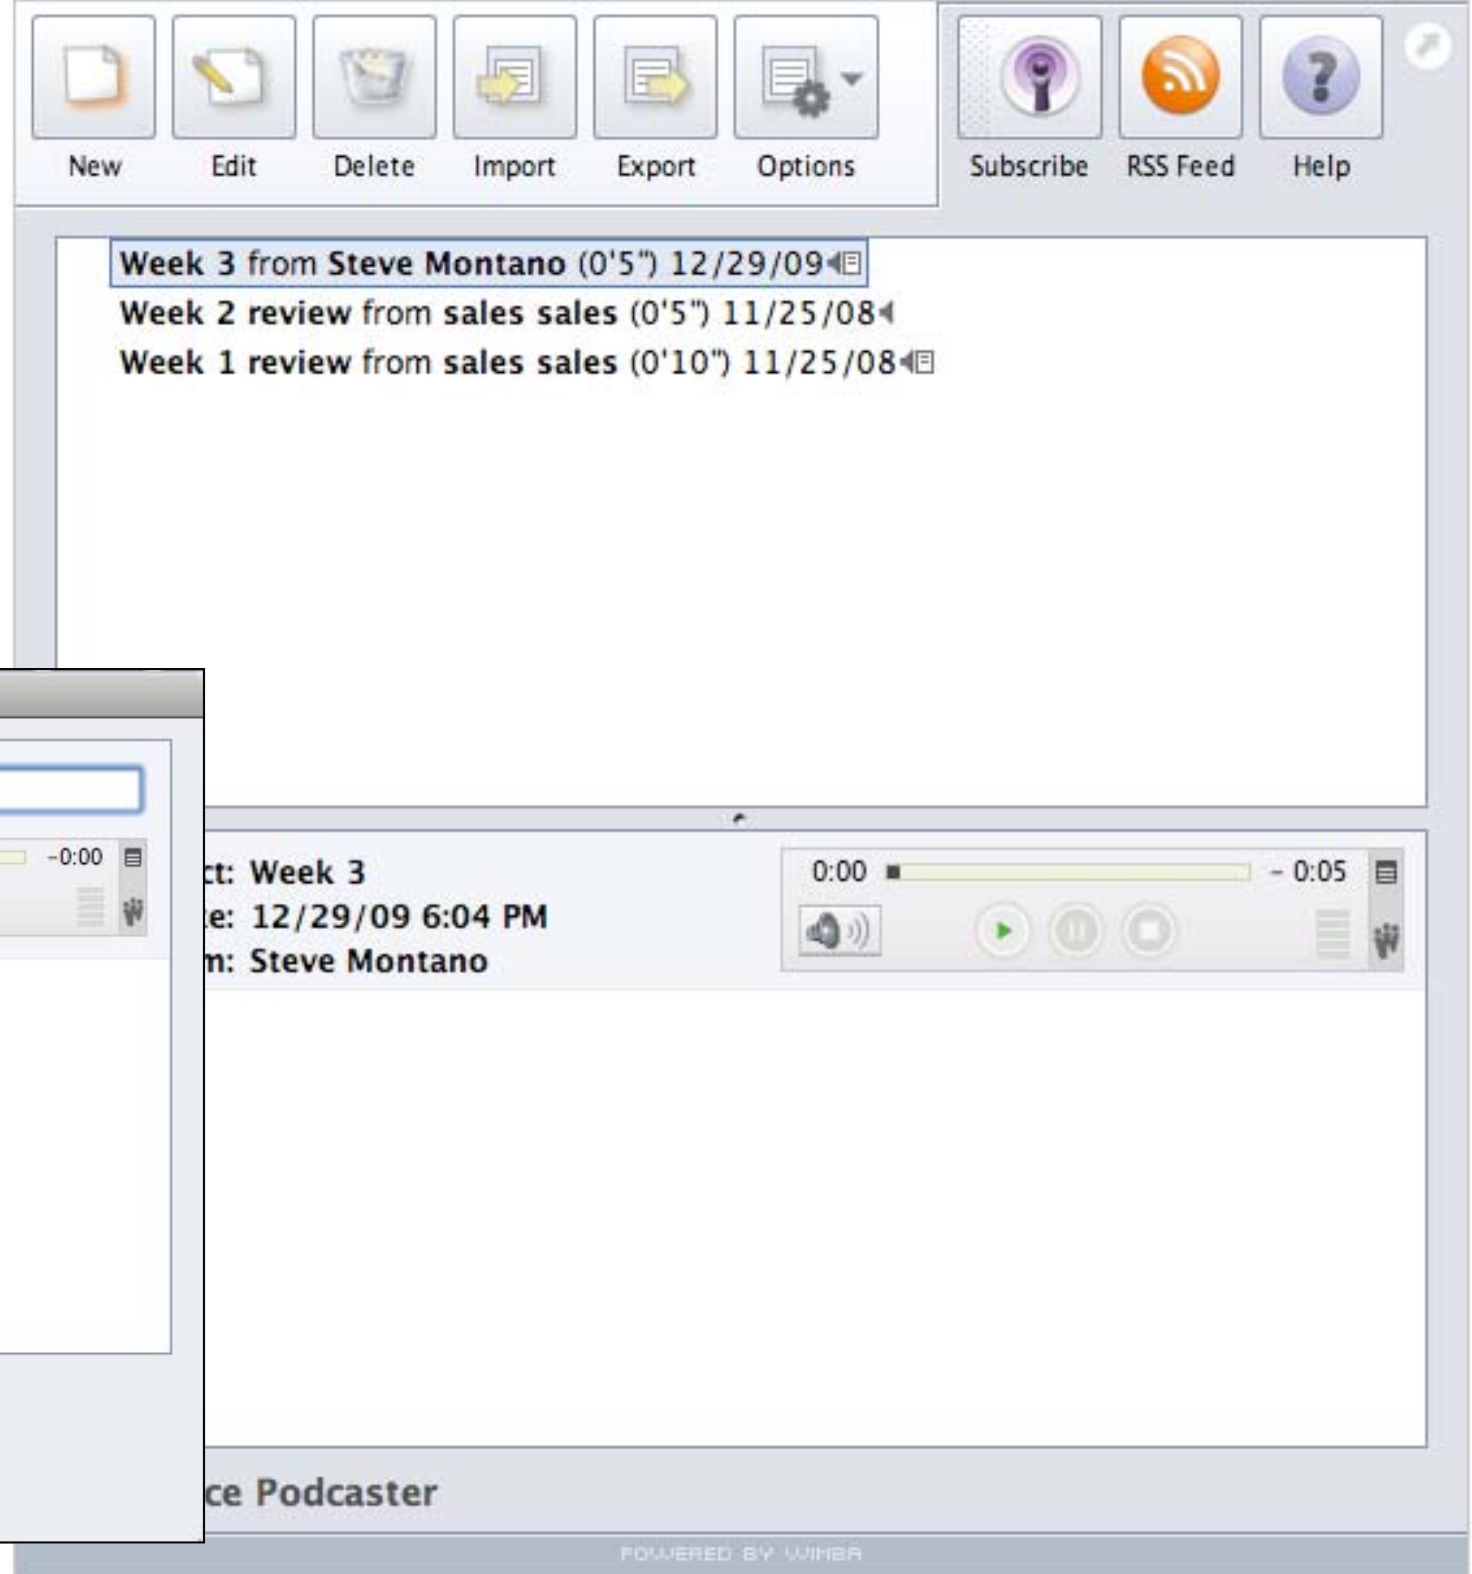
New Edit Delete Import Export Options Subscribe RSS Feed Help

Week 3 from Steve Montano (0'5") 12/29/09
Week 2 review from sales sales (0'5") 11/25/08
Week 1 review from sales sales (0'10") 11/25/08

-0:00

ct: Week 3
te: 12/29/09 6:04 PM
m: Steve Montano

0:00 - 0:05

ce Podcaster

POWERED BY WIMBA